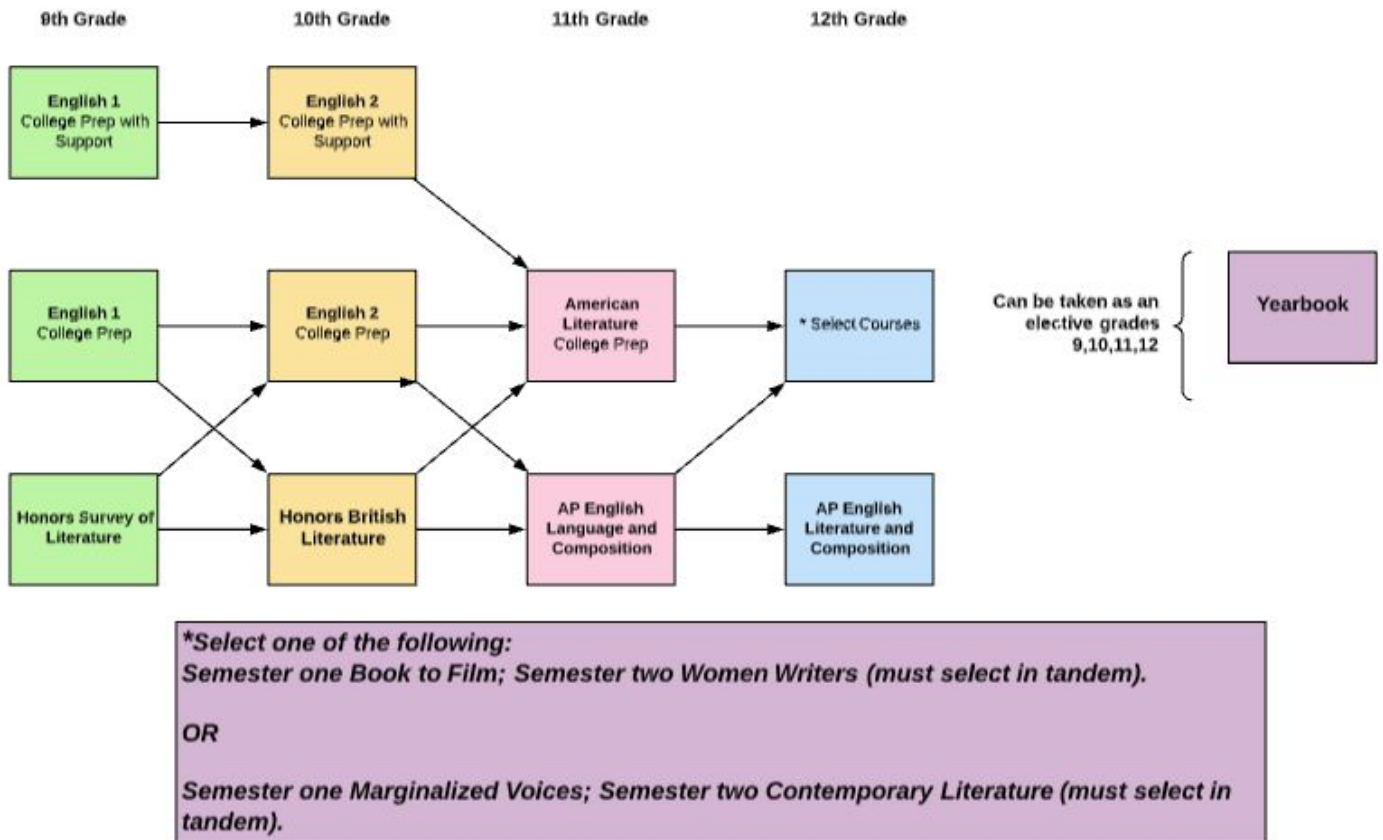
9th Grade

10th Grade

11th Grade

12th Grade

English 1
College Prep with Support

English 2
College Prep with Support

English 1
College Prep

English 2
College Prep

American Literature
College Prep

* Select Courses

Can be taken as an elective grades 9,10,11,12

Yearbook

Honors Survey of Literature

Honors British Literature

AP English Language and Composition

AP English Literature and Composition

*Select one of the following:
Semester one Book to Film; Semester two Women Writers (must select in tandem).

OR

Semester one Marginalized Voices; Semester two Contemporary Literature (must select in tandem).